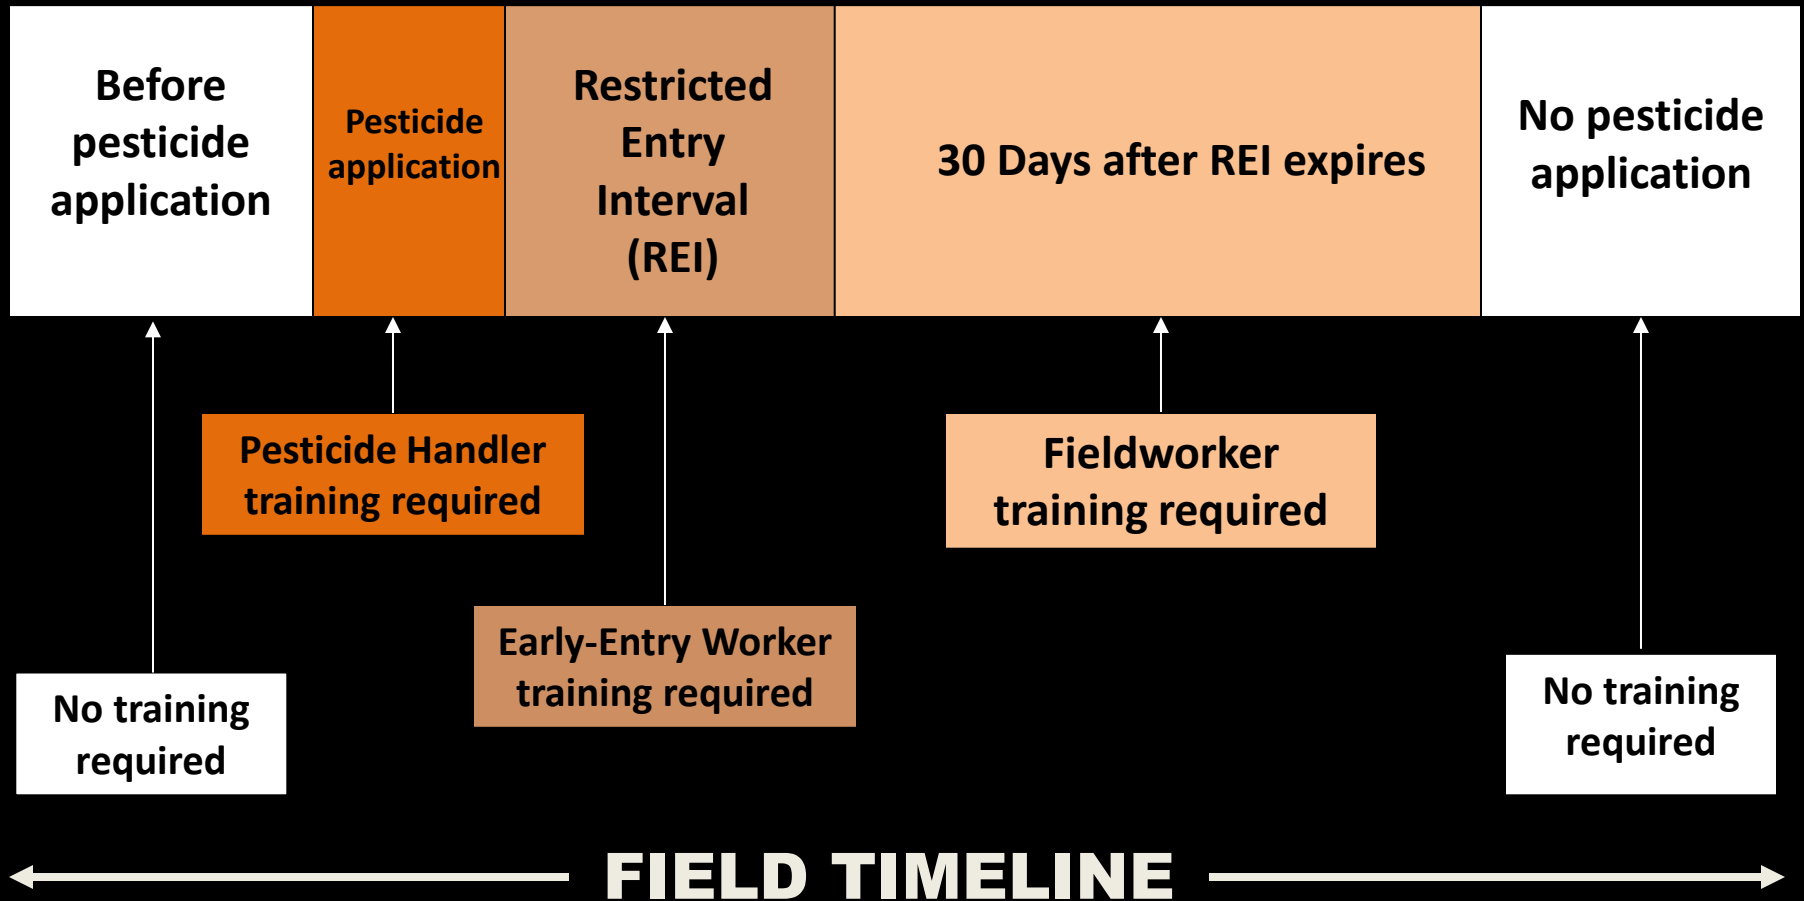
Before pesticide application

Pesticide application

Restricted Entry Interval (REI)

30 Days after REI expires

No pesticide application

Pesticide Handler training required

Fieldworker training required

Early-Entry Worker training required

No training required

No training required

FIELD TIMELINE